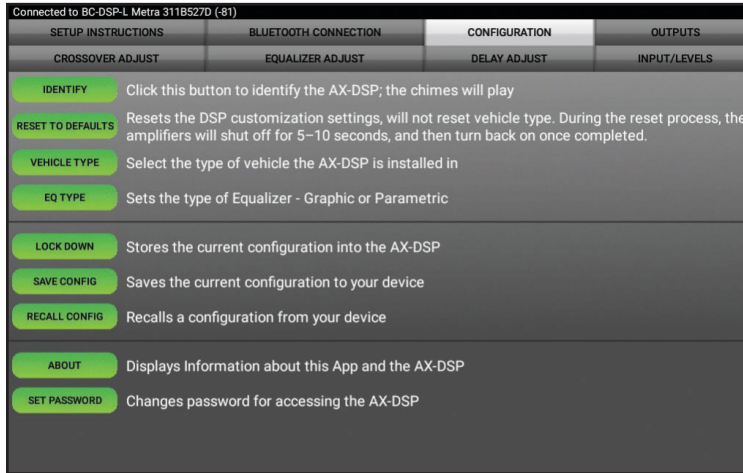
Connected to BC-DSP-L Metra 311B527D (-81)

SETUP INSTRUCTIONS | BLUETOOTH CONNECTION | CONFIGURATION | OUTPUTS

CROSSOVER ADJUST | EQUALIZER ADJUST | DELAY ADJUST | INPUT/LEVELS

IDENTIFY Click this button to identify the AX-DSP; the chimes will play

RESET TO DEFAULTS Resets the DSP customization settings, will not reset vehicle type. During the reset process, the amplifiers will shut off for 5–10 seconds, and then turn back on once completed.

VEHICLE TYPE Select the type of vehicle the AX-DSP is installed in

EQ TYPE Sets the type of Equalizer - Graphic or Parametric

LOCK DOWN Stores the current configuration into the AX-DSP

SAVE CONFIG Saves the current configuration to your device

RECALL CONFIG Recalls a configuration from your device

ABOUT Displays Information about this App and the AX-DSP

SET PASSWORD Changes password for accessing the AX-DSP